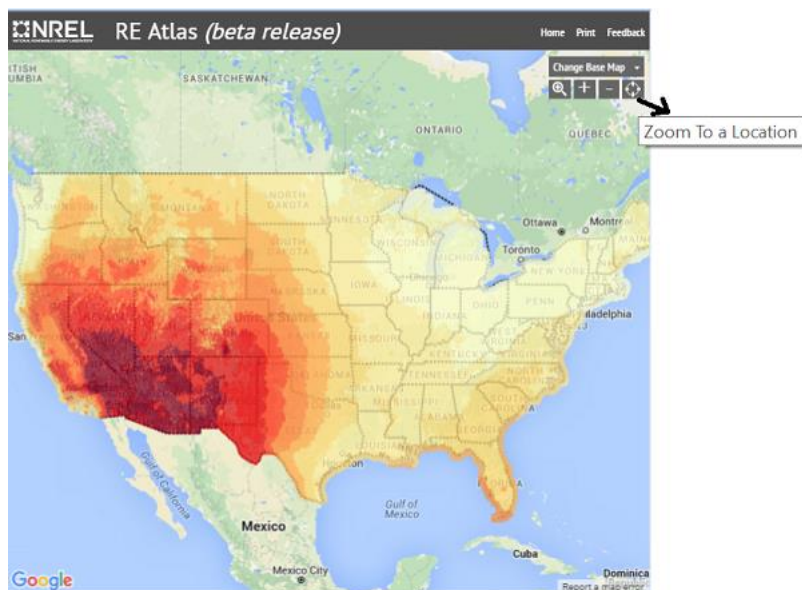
NREL RE Atlas *(beta release)*

Home Print Feedback

Change Base Map

Zoom To a Location

ITISH UMBIA

SASKATCHEWAN

ONTARIO

QUEBEC

MONTANA

NORTH DAKOTA

Ottawa

Montre

Toronto

WISCONSIN

MICHIGAN

NEW YORK

NEBRASKA

IOWA

PENN

ILLINOIS

INDIANA

OHIO

iladelphia

San

United States

MISSOURI

KENTUCKY

WEST VIRGINIA

TENNESSEE

NORTH CAROLINA

OKLAHOMA

ARKANSAS

MISSISSIPPI

ALABAMA

SOUTH CAROLINA

LOUISIANA

Gulf of California

Gulf of Mexico

Mexico

Cuba

Mexico City

Dominica

Google

Report a map error